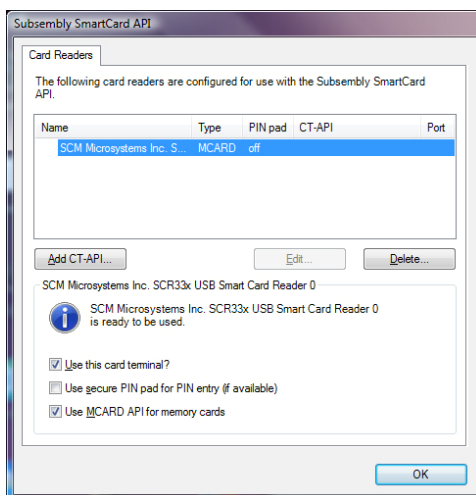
Subsembly SmartCard API

Card Readers

The following card readers are configured for use with the Subsembly SmartCard API.

| Name | Type | PIN pad | CT-API | Port |
|---|---|---|---|---|
| SCM Microsystems Inc. S... | MCARD | off | | |

Add CT-API...

Edit...

Delete...

SCM Microsystems Inc. SCR33x USB Smart Card Reader 0

SCM Microsystems Inc. SCR33x USB Smart Card Reader 0 is ready to be used.

Use this card terminal?

Use secure PIN pad for PIN entry (if available)

Use MCARD API for memory cards

OK